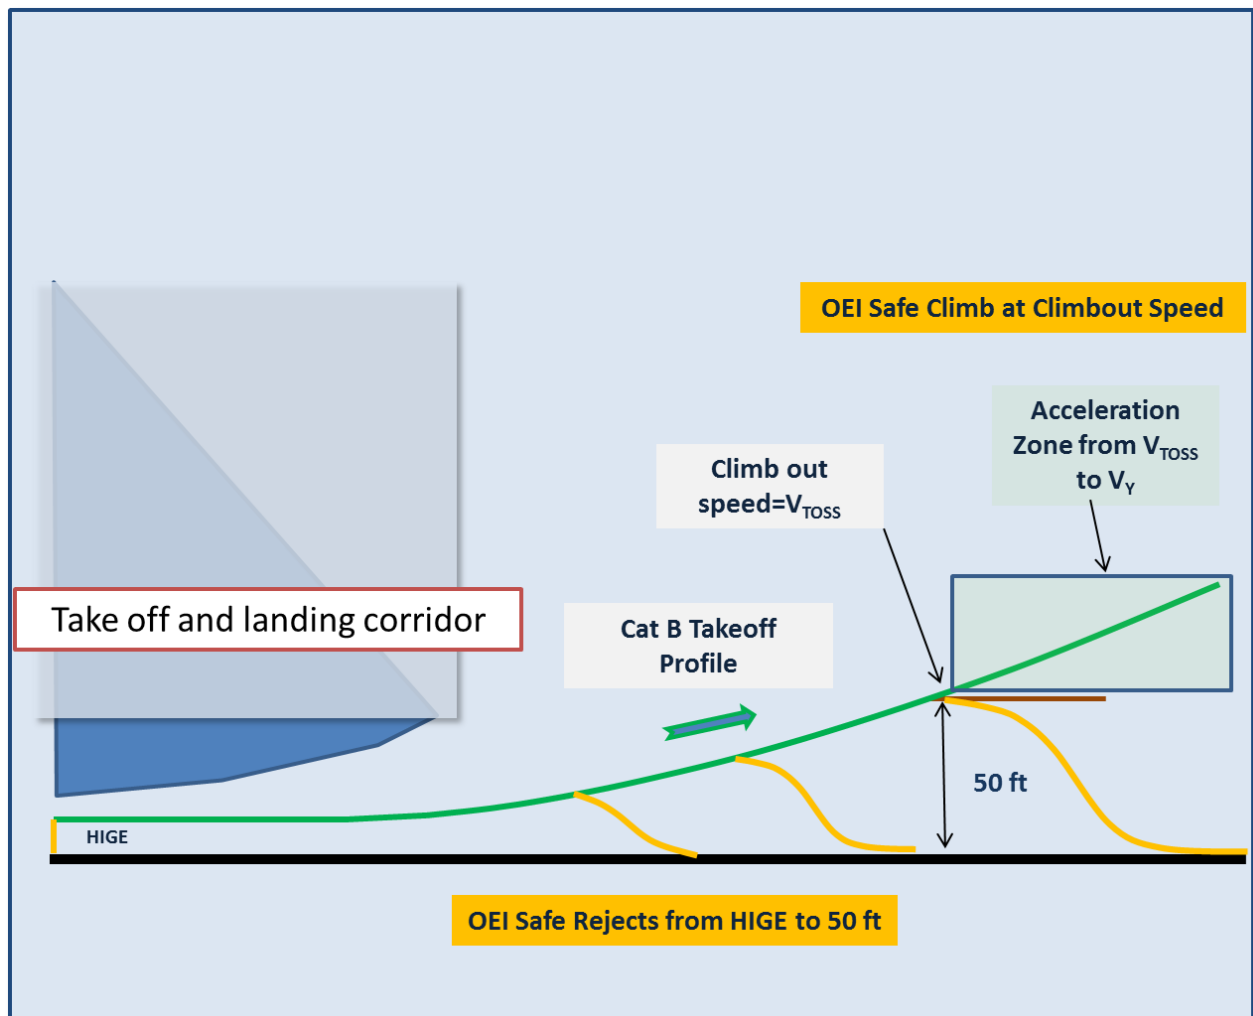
OEI Safe Climb at Climbout Speed

Acceleration Zone from $V_{TOSS}$ to $V_Y$

Climb out speed=$V_{TOSS}$

Take off and landing corridor

Cat B Takeoff Profile

50 ft

HIGE

OEI Safe Rejects from HIGE to 50 ft